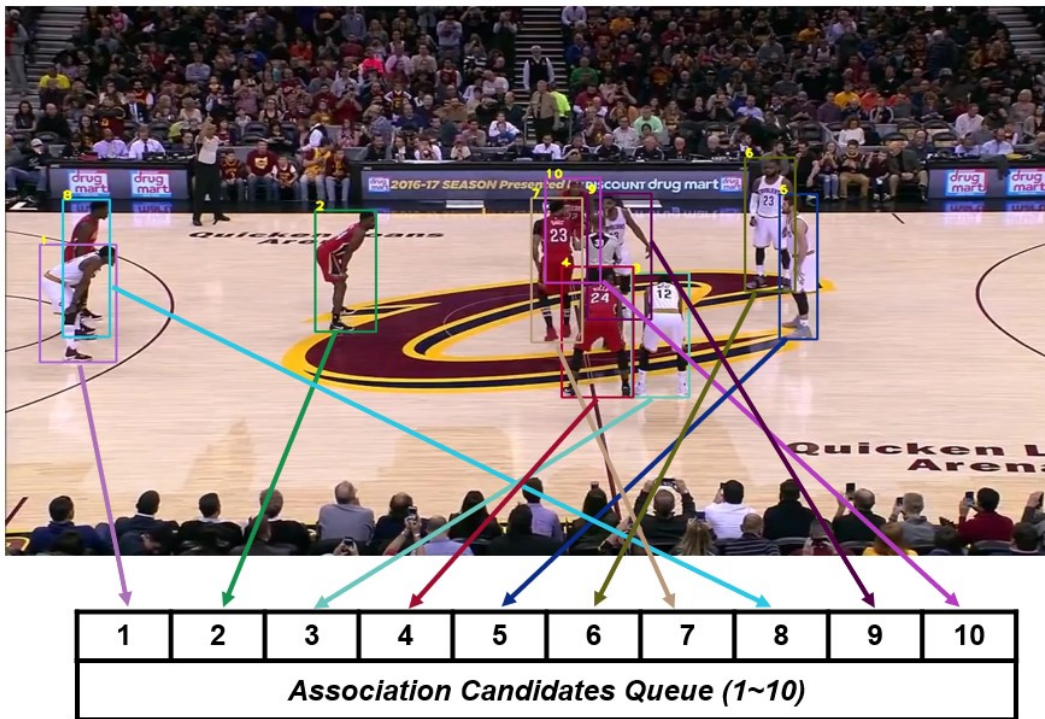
drug mart
drug mart
2016-17 SEASON Presented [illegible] DISCOUNT drug mart
drug mart
drug mart
Quicken Loans Arena
Quicken L Arena

1
2
3
4
5
6
7
8
9
10

23
24
12
23

| 1 | 2 | 3 | 4 | 5 | 6 | 7 | 8 | 9 | 10 |
|---|---|---|---|---|---|---|---|---|---|

Association Candidates Queue (1~10)